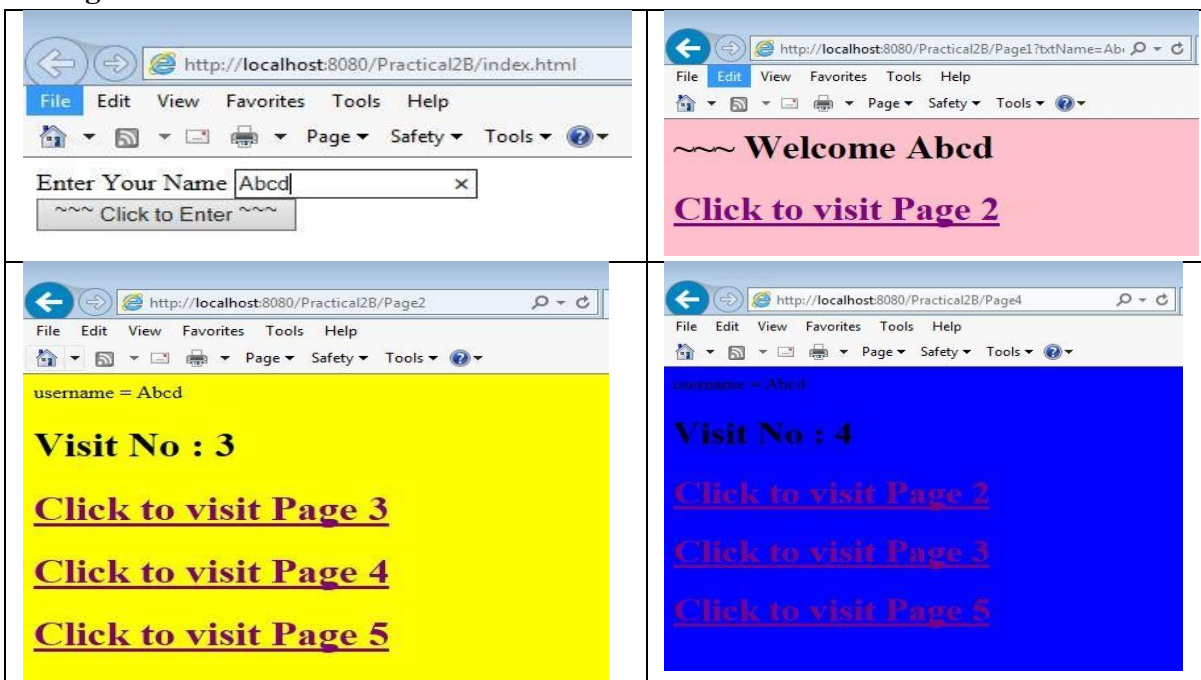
| | |
|---|---|
| http://localhost:8080/Practical2B/index.html<br>File Edit View Favorites Tools Help<br>Page ▾ Safety ▾ Tools ▾<br>Enter Your Name Abcd ×<br>~~~ Click to Enter ~~~ | http://localhost:8080/Practical2B/Page1?txtName=Ab<br>File Edit View Favorites Tools Help<br>Page ▾ Safety ▾ Tools ▾<br>~~~ Welcome Abcd<br>Click to visit Page 2 |
| http://localhost:8080/Practical2B/Page2<br>File Edit View Favorites Tools Help<br>Page ▾ Safety ▾ Tools ▾<br>username = Abcd<br>Visit No : 3<br>Click to visit Page 3<br>Click to visit Page 4<br>Click to visit Page 5 | http://localhost:8080/Practical2B/Page4<br>File Edit View Favorites Tools Help<br>Page ▾ Safety ▾ Tools ▾<br>username = Abcd<br>Visit No : 4<br>Click to visit Page 2<br>Click to visit Page 3<br>Click to visit Page 5 |